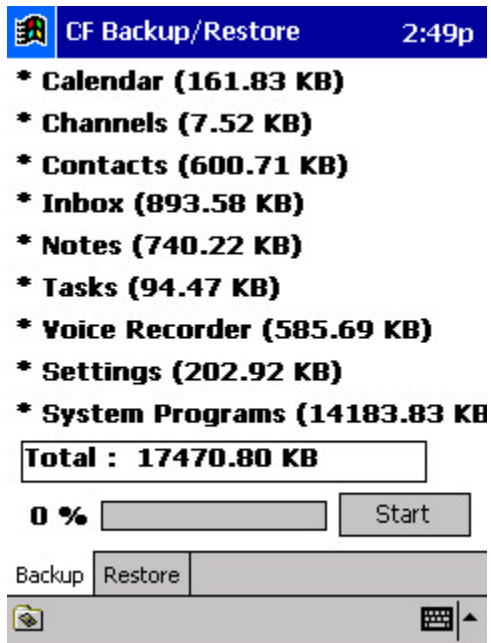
CF Backup/Restore 2:49p

* Calendar (161.83 KB)
* Channels (7.52 KB)
* Contacts (600.71 KB)
* Inbox (893.58 KB)
* Notes (740.22 KB)
* Tasks (94.47 KB)
* Voice Recorder (585.69 KB)
* Settings (202.92 KB)
* System Programs (14183.83 KB

Total : 17470.80 KB

0 % Start

Backup Restore